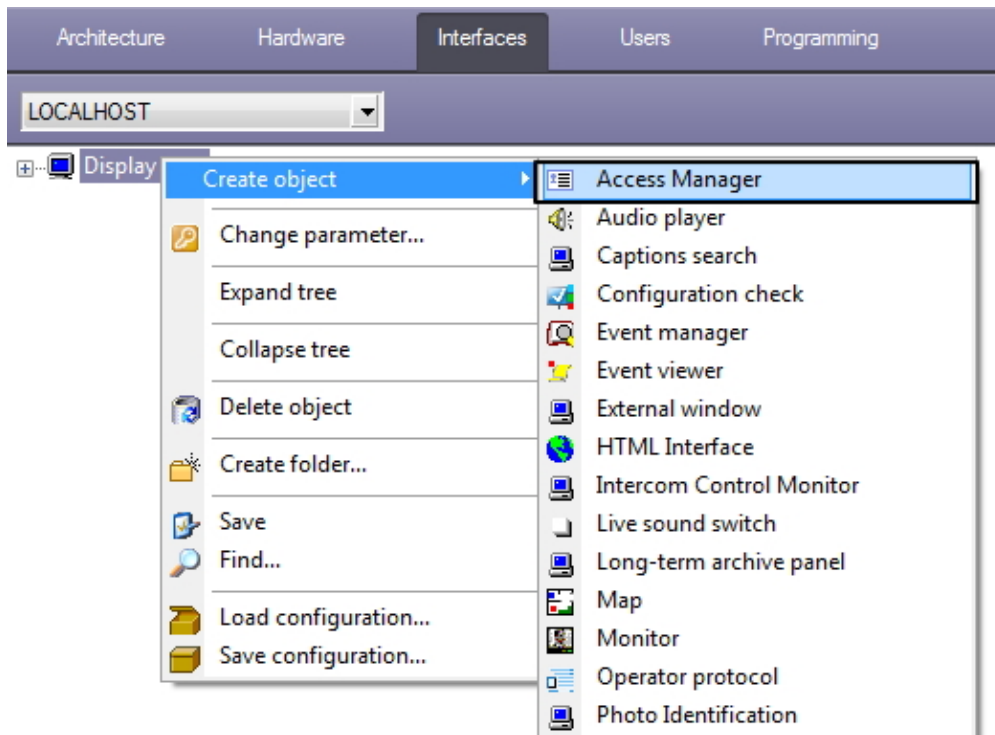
Architecture Hardware Interfaces Users Programming

LOCALHOST

Display

Create object

Change parameter...

Expand tree

Collapse tree

Delete object

Create folder...

Save

Find...

Load configuration...

Save configuration...

Access Manager

Audio player

Captions search

Configuration check

Event manager

Event viewer

External window

HTML Interface

Intercom Control Monitor

Live sound switch

Long-term archive panel

Map

Monitor

Operator protocol

Photo Identification